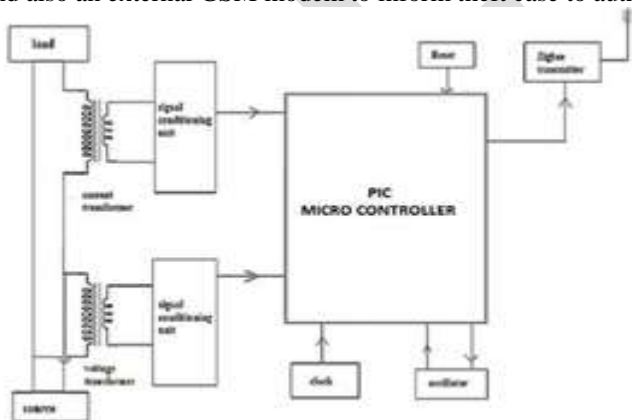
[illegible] also an external GSM modem to inform their use to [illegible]

load

signal conditioning unit

current transformer

PIC
MICRO CONTROLLER

Reset

Zigbee transmitter

signal conditioning unit

voltage transformer

source

clock

oscillator